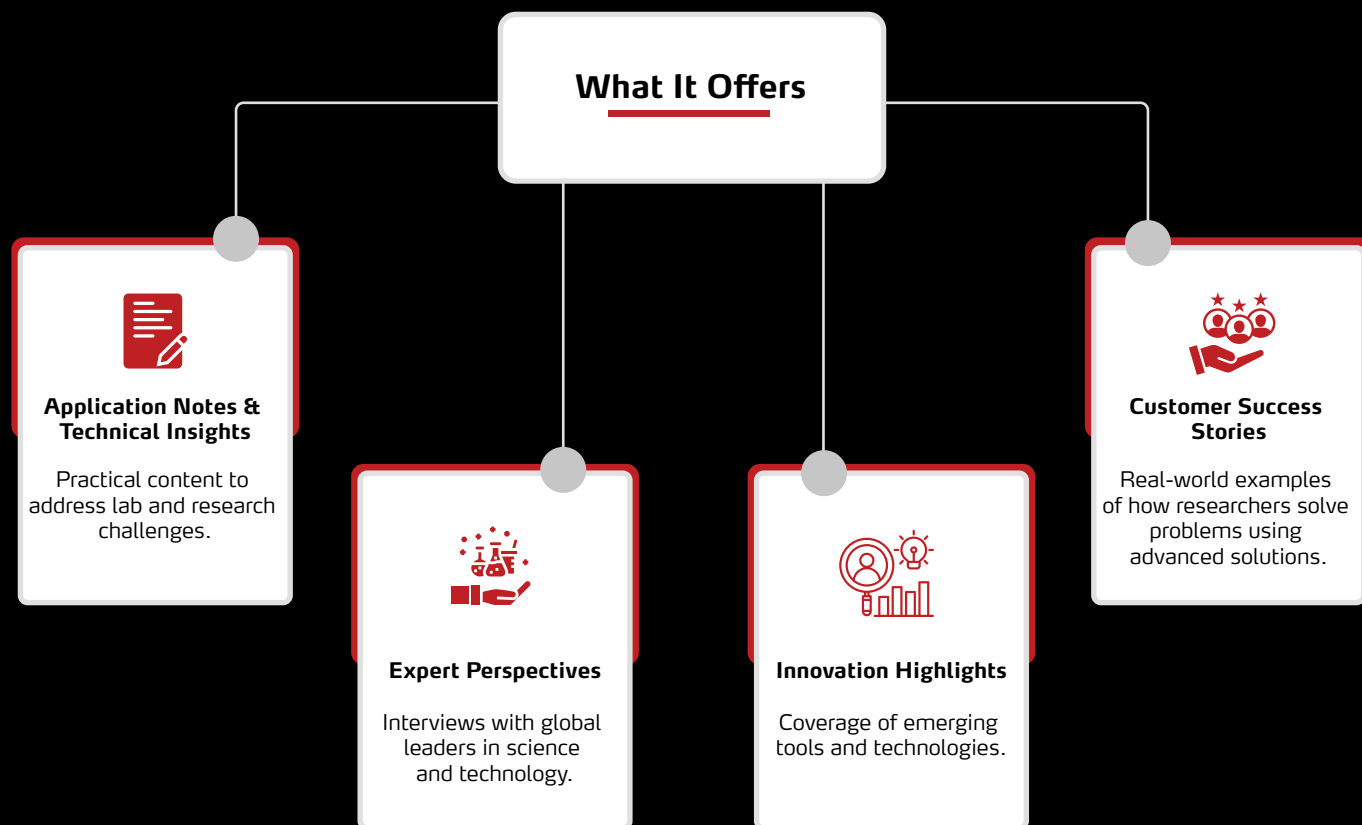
What It Offers

Application Notes & Technical Insights

Practical content to address lab and research challenges.

Expert Perspectives

Interviews with global leaders in science and technology.

Innovation Highlights

Coverage of emerging tools and technologies.

Customer Success Stories

Real-world examples of how researchers solve problems using advanced solutions.